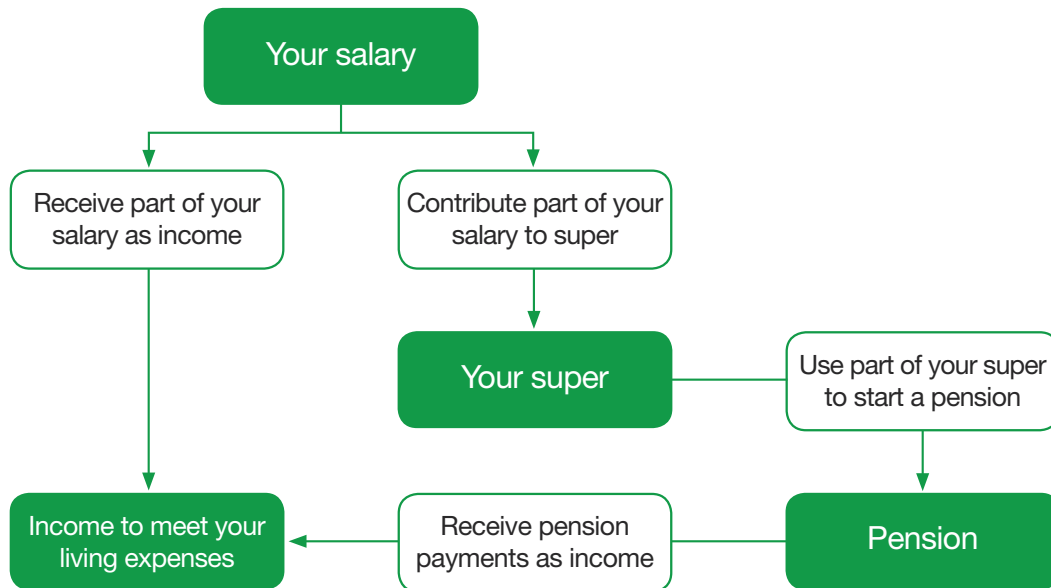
Your salary

Receive part of your salary as income

Contribute part of your salary to super

Your super

Use part of your super to start a pension

Pension

Receive pension payments as income

Income to meet your living expenses